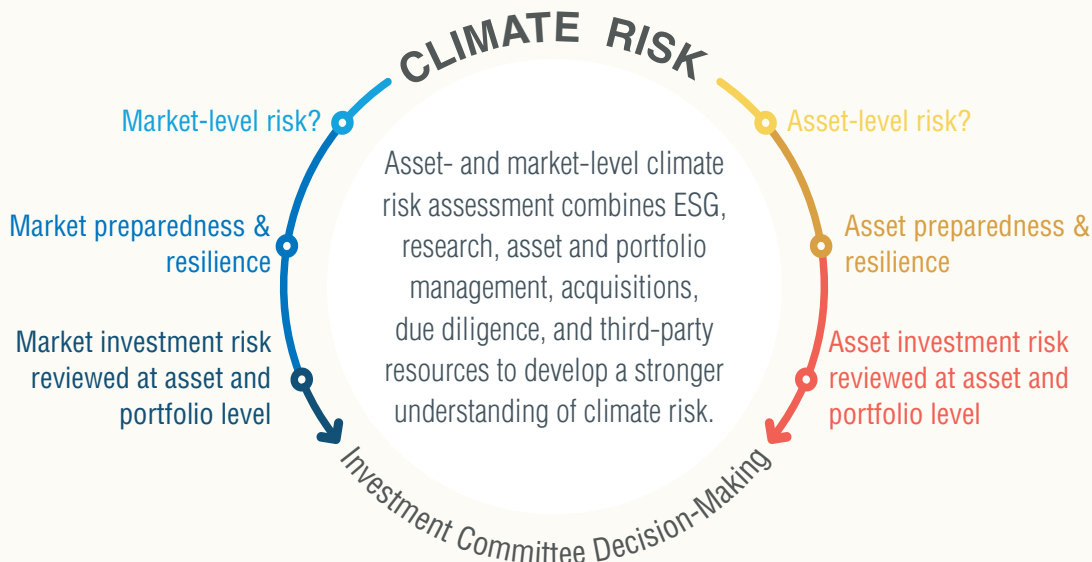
CLIMATE RISK

Market-level risk?

Market preparedness & resilience

Market investment risk reviewed at asset and portfolio level

Asset- and market-level climate risk assessment combines ESG, research, asset and portfolio management, acquisitions, due diligence, and third-party resources to develop a stronger understanding of climate risk.

Asset-level risk?

Asset preparedness & resilience

Asset investment risk reviewed at asset and portfolio level

Investment Committee Decision-Making